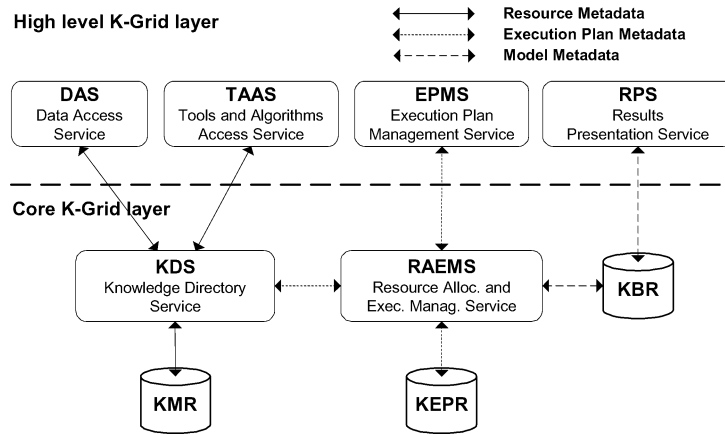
High level K-Grid layer

Resource Metadata
Execution Plan Metadata
Model Metadata

DAS
Data Access Service

TAAS
Tools and Algorithms Access Service

EPMS
Execution Plan Management Service

RPS
Results Presentation Service

Core K-Grid layer

KDS
Knowledge Directory Service

RAEMS
Resource Alloc. and Exec. Manag. Service

KBR

KMR

KEPR